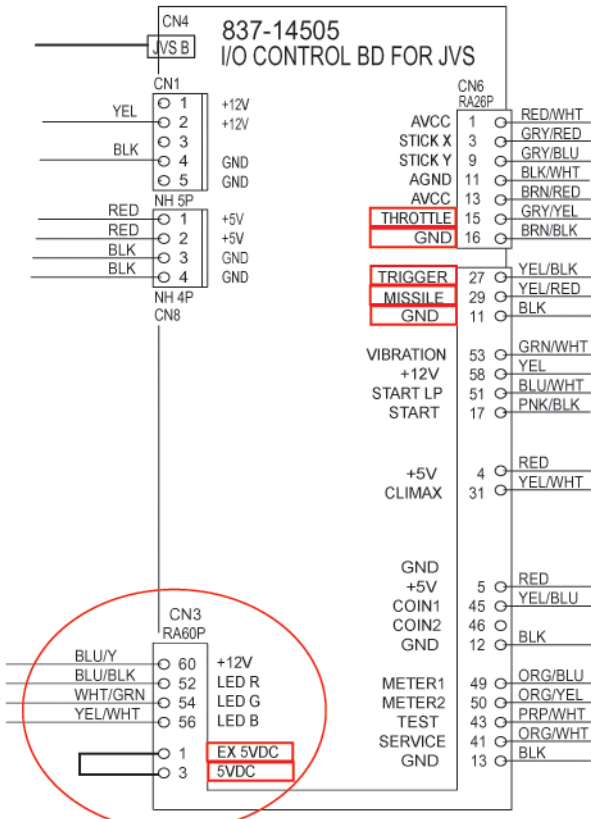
CN4
JVS B
837-14505
I/O CONTROL BD FOR JVS

CN1
YEL 1 +12V
2 +12V
3
BLK 4 GND
5 GND
NH 5P
RED 1 +5V
RED 2 +5V
BLK 3 GND
BLK 4 GND
NH 4P
CN8

CN6
RA26P
AVCC 1 RED/WHT
STICK X 3 GRY/RED
STICK Y 9 GRY/BLU
AGND 11 BLK/WHT
AVCC 13 BRN/RED
THROTTLE 15 GRY/YEL
GND 16 BRN/BLK

TRIGGER 27 YEL/BLK
MISSILE 29 YEL/RED
GND 11 BLK

VIBRATION 53 GRN/WHT
+12V 58 YEL
START LP 51 BLU/WHT
START 17 PNK/BLK

+5V 4 RED
CLIMAX 31 YEL/WHT

GND
+5V 5 RED
COIN1 45 YEL/BLU
COIN2 46
GND 12 BLK

CN3
RA60P
BLU/Y 60 +12V
BLU/BLK 52 LED R
WHT/GRN 54 LED G
YEL/WHT 56 LED B
1 EX 5VDC
3 5VDC

METER1 49 ORG/BLU
METER2 50 ORG/YEL
TEST 43 PRP/WHT
SERVICE 41 ORG/WHT
GND 13 BLK